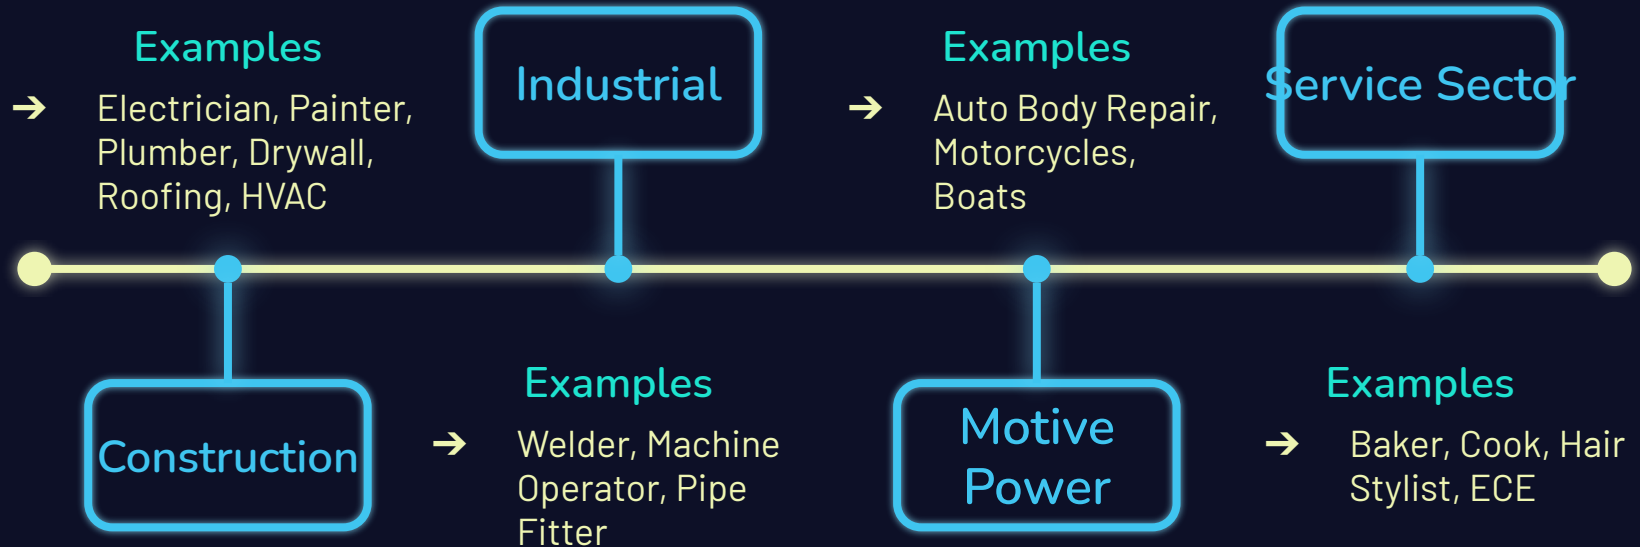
Examples
➔ Electrician, Painter, Plumber, Drywall, Roofing, HVAC

Industrial

Examples
➔ Auto Body Repair, Motorcycles, Boats

Service Sector

Construction

Examples
➔ Welder, Machine Operator, Pipe Fitter

Motive Power

Examples
➔ Baker, Cook, Hair Stylist, ECE